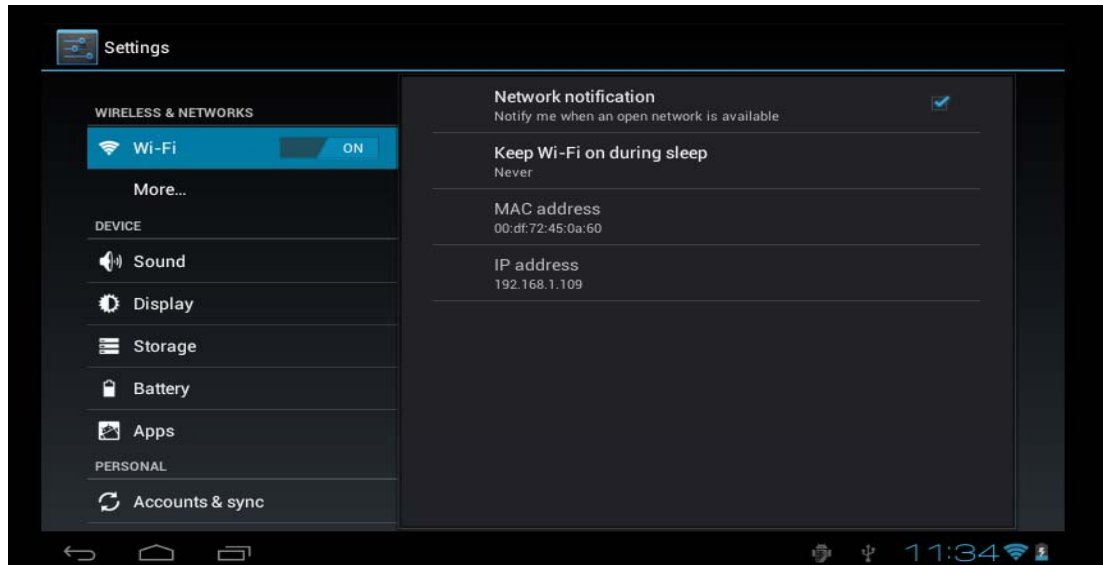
Settings

WIRELESS & NETWORKS

Wi-Fi ON

More...

DEVICE

Sound

Display

Storage

Battery

Apps

PERSONAL

Accounts & sync

Network notification
Notify me when an open network is available

Keep Wi-Fi on during sleep
Never

MAC address
00:df:72:45:0a:60

IP address
192.168.1.109

11:34